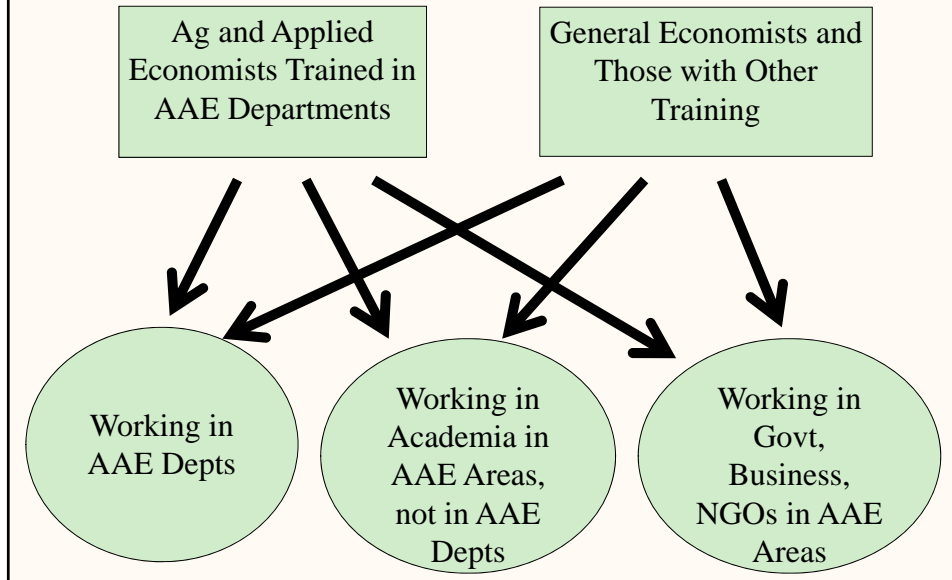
Ag and Applied Economists Trained in AAE Departments

General Economists and Those with Other Training

Working in AAE Depts

Working in Academia in AAE Areas, not in AAE Depts

Working in Govt, Business, NGOs in AAE Areas